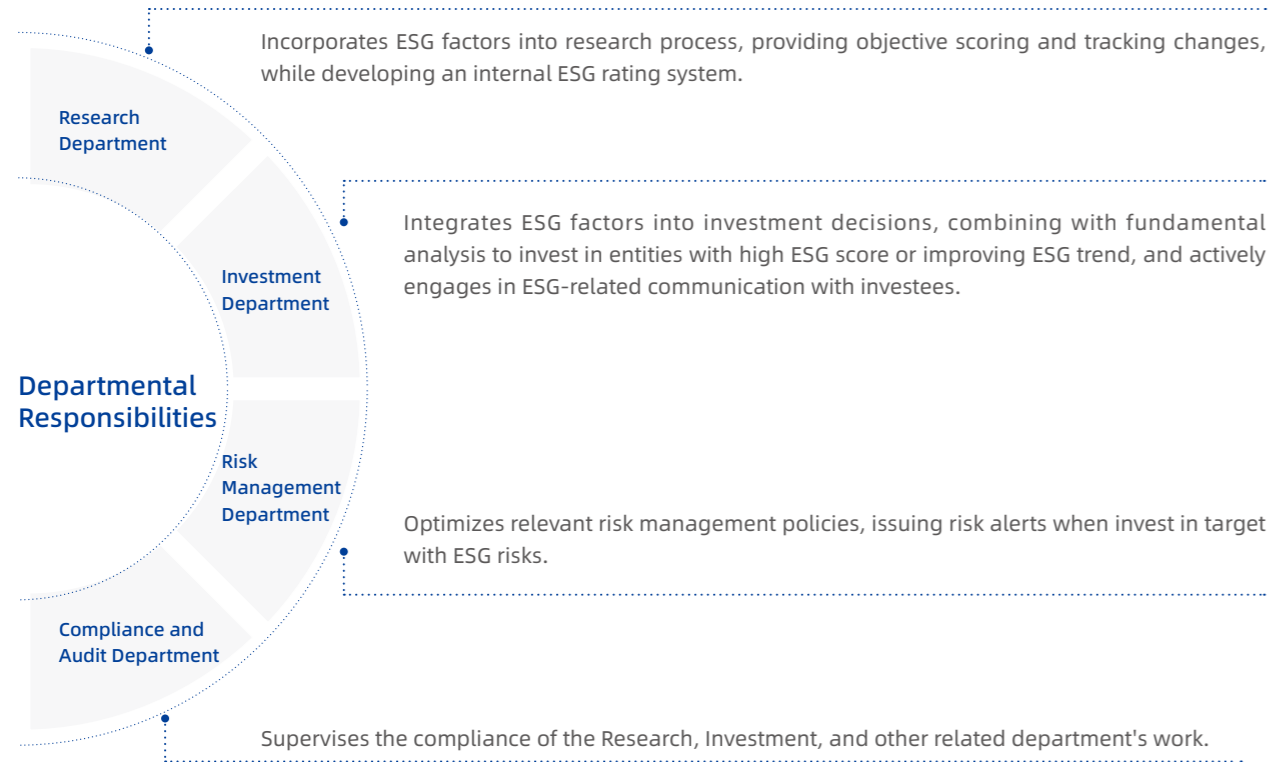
Departmental Responsibilities

Research Department

Incorporates ESG factors into research process, providing objective scoring and tracking changes, while developing an internal ESG rating system.

Investment Department

Integrates ESG factors into investment decisions, combining with fundamental analysis to invest in entities with high ESG score or improving ESG trend, and actively engages in ESG-related communication with investees.

Risk Management Department

Optimizes relevant risk management policies, issuing risk alerts when invest in target with ESG risks.

Compliance and Audit Department

Supervises the compliance of the Research, Investment, and other related department's work.